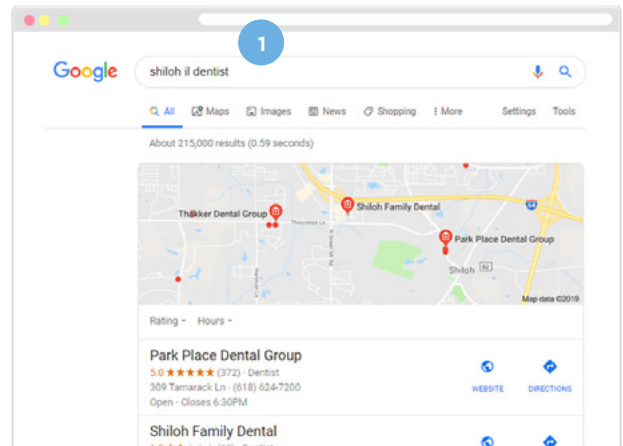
1

Google

shiloh il dentist

All Maps Images News Shopping More Settings Tools

About 215,000 results (0.59 seconds)

Thakker Dental Group
Shiloh Family Dental
Park Place Dental Group
Shiloh
Map data ©2019

Rating Hours

Park Place Dental Group
5.0 ★★★★★ (372) · Dentist
309 Tamarack Ln · (618) 624-7200
Open · Closes 6:30PM

WEBSITE DIRECTIONS

Shiloh Family Dental